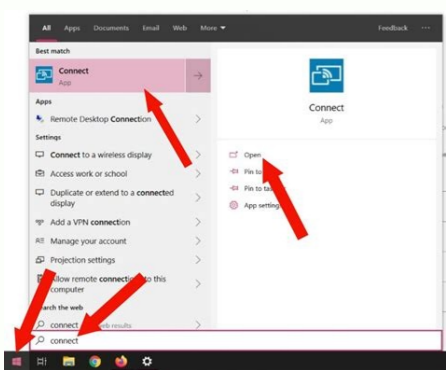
All Apps Documents Email Web More ▾ Feedback ...

Best match

Connect
App

Apps

Remote Desktop Connection

Settings

Connect to a wireless display

Access work or school

Duplicate or extend to a connected display

Add a VPN connection

Manage your account

Projection settings

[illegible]llow remote connection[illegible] to this computer

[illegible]rch the web

connect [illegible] web results

Connect
App

Open

Pin to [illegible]

Pin to ta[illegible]

App setting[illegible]

connect